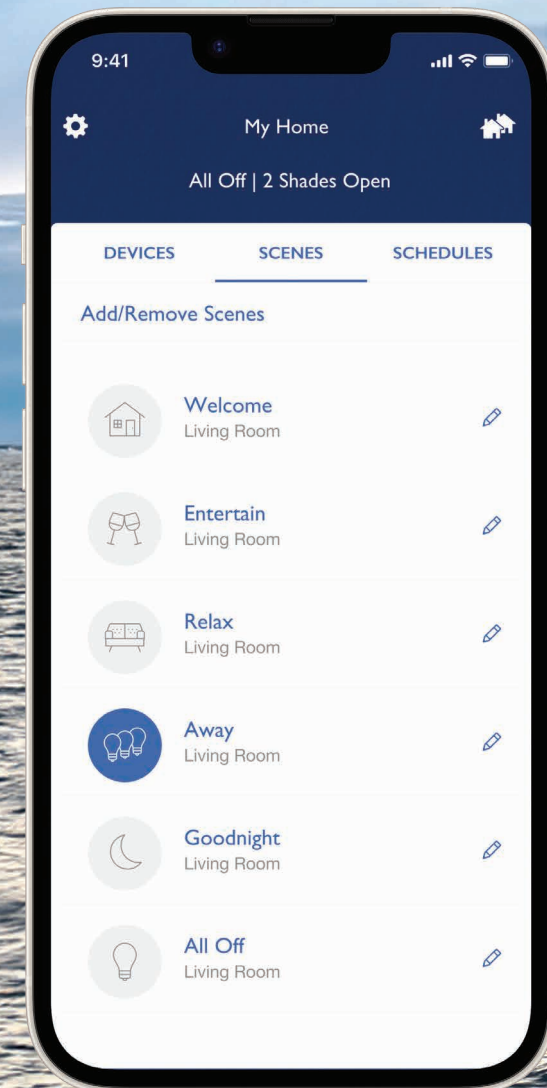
9:41

My Home

All Off | 2 Shades Open

DEVICES SCENES SCHEDULES

Add/Remove Scenes

Welcome
Living Room

Entertain
Living Room

Relax
Living Room

Away
Living Room

Goodnight
Living Room

All Off
Living Room